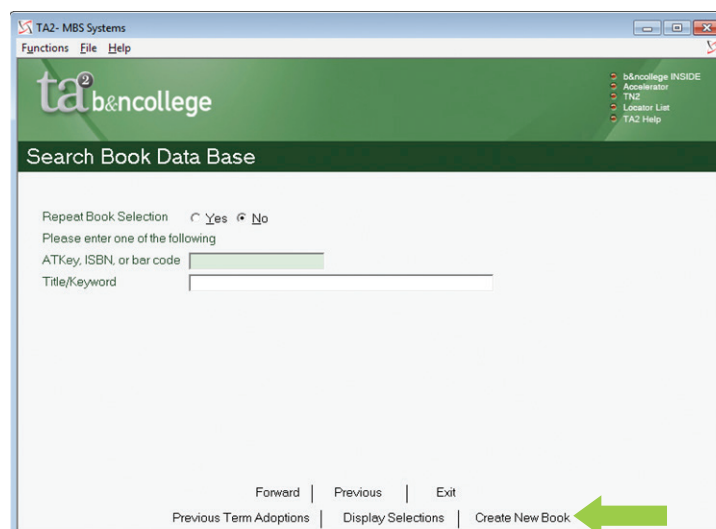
TA2- MBS Systems

Functions File Help

ta2 b&ncollege

b&ncollege INSIDE
Accelerator
TN2
Locator List
TA2 Help

Search Book Data Base

Repeat Book Selection ○ Yes ● No

Please enter one of the following

ATKey, ISBN, or bar code

Title/Keyword

Forward | Previous | Exit

Previous Term Adoptions | Display Selections | Create New Book